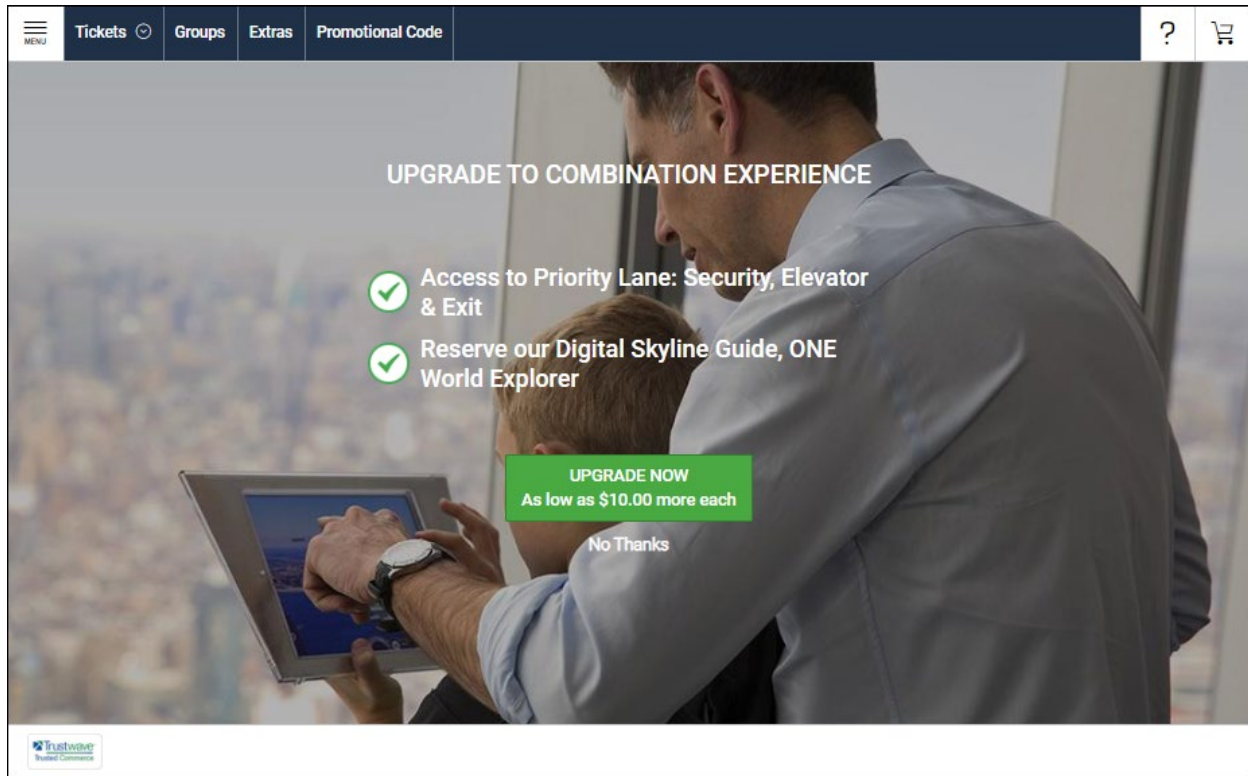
MENU Tickets Groups Extras Promotional Code ?

UPGRADE TO COMBINATION EXPERIENCE

Access to Priority Lane: Security, Elevator & Exit

Reserve our Digital Skyline Guide, ONE World Explorer

UPGRADE NOW
As low as $10.00 more each

No Thanks

Trustwave Trusted Commerce